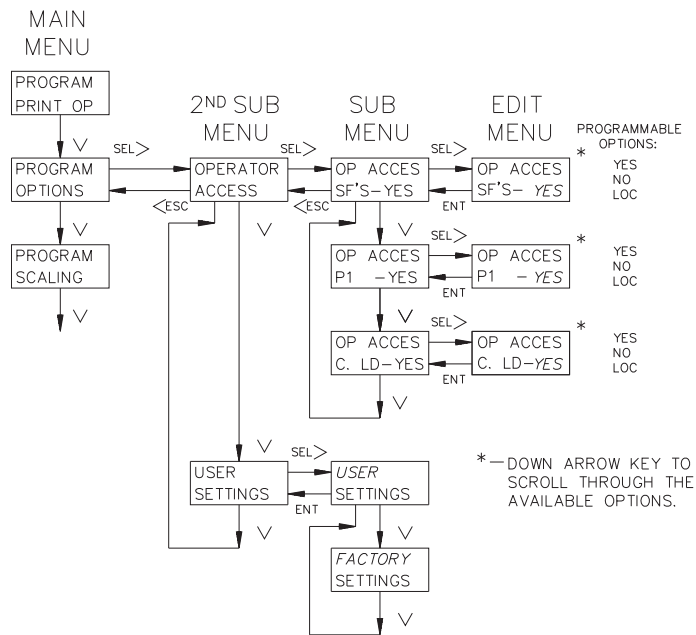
MAIN MENU

PROGRAM PRINT OP

PROGRAM OPTIONS

PROGRAM SCALING

2ND SUB MENU

OPERATOR ACCESS

USER SETTINGS

SUB MENU

OP ACCES SF'S-YES

OP ACCES P1 -YES

OP ACCES C. LD-YES

USER SETTINGS

FACTORY SETTINGS

EDIT MENU

OP ACCES SF'S- YES

OP ACCES P1 - YES

OP ACCES C. LD-YES

PROGRAMMABLE OPTIONS:

\* YES NO LOC

\* YES NO LOC

\* YES NO LOC

SEL>
<ESC
ENT
V

\*—DOWN ARROW KEY TO SCROLL THROUGH THE AVAILABLE OPTIONS.